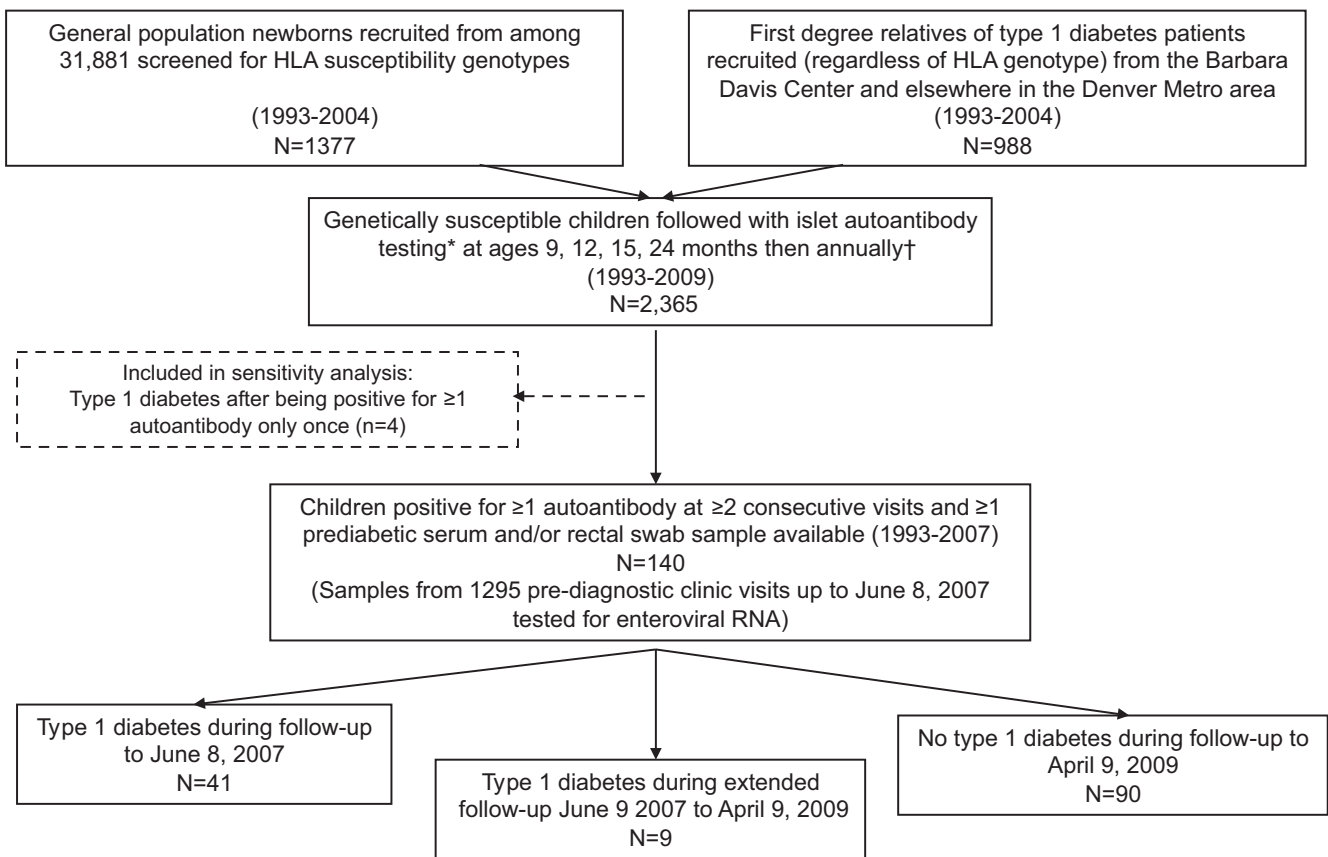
General population newborns recruited from among 31,881 screened for HLA susceptibility genotypes

(1993-2004)
N=1377

First degree relatives of type 1 diabetes patients recruited (regardless of HLA genotype) from the Barbara Davis Center and elsewhere in the Denver Metro area
(1993-2004)
N=988

Genetically susceptible children followed with islet autoantibody testing* at ages 9, 12, 15, 24 months then annually†
(1993-2009)
N=2,365

Included in sensitivity analysis:
Type 1 diabetes after being positive for ≥1 autoantibody only once (n=4)

Children positive for ≥1 autoantibody at ≥2 consecutive visits and ≥1 prediabetic serum and/or rectal swab sample available (1993-2007)
N=140
(Samples from 1295 pre-diagnostic clinic visits up to June 8, 2007 tested for enteroviral RNA)

Type 1 diabetes during follow-up to June 8, 2007
N=41

Type 1 diabetes during extended follow-up June 9 2007 to April 9, 2009
N=9

No type 1 diabetes during follow-up to April 9, 2009
N=90